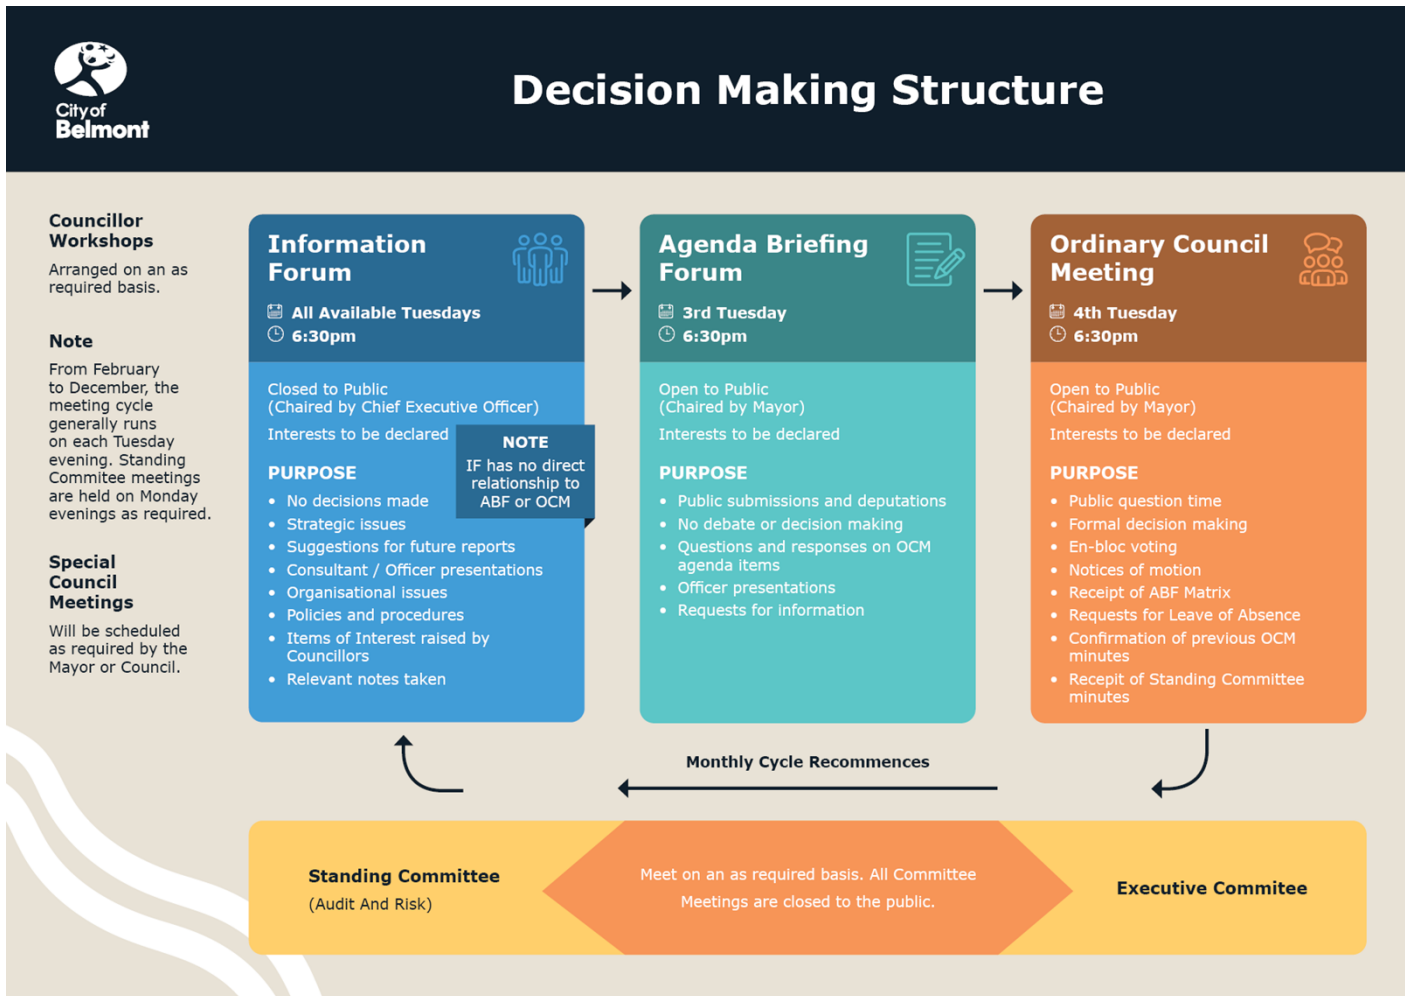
City of Belmont

Decision Making Structure

Councillor Workshops

Arranged on an as required basis.

Note

From February to December, the meeting cycle generally runs on each Tuesday evening. Standing Commitee meetings are held on Monday evenings as required.

Special Council Meetings

Will be scheduled as required by the Mayor or Council.

Information Forum

All Available Tuesdays
6:30pm

Closed to Public
(Chaired by Chief Executive Officer)

Interests to be declared

NOTE
IF has no direct relationship to ABF or OCM

PURPOSE

- No decisions made
- Strategic issues
- Suggestions for future reports
- Consultant / Officer presentations
- Organisational issues
- Policies and procedures
- Items of Interest raised by Councillors
- Relevant notes taken

Agenda Briefing Forum

3rd Tuesday
6:30pm

Open to Public
(Chaired by Mayor)

Interests to be declared

PURPOSE

- Public submissions and deputations
- No debate or decision making
- Questions and responses on OCM agenda items
- Officer presentations
- Requests for information

Ordinary Council Meeting

4th Tuesday
6:30pm

Open to Public
(Chaired by Mayor)

Interests to be declared

PURPOSE

- Public question time
- Formal decision making
- En-bloc voting
- Notices of motion
- Receipt of ABF Matrix
- Requests for Leave of Absence
- Confirmation of previous OCM minutes
- Recepit of Standing Committee minutes

Monthly Cycle Recommences

Standing Committee
(Audit And Risk)

Meet on an as required basis. All Committee Meetings are closed to the public.

Executive Commitee